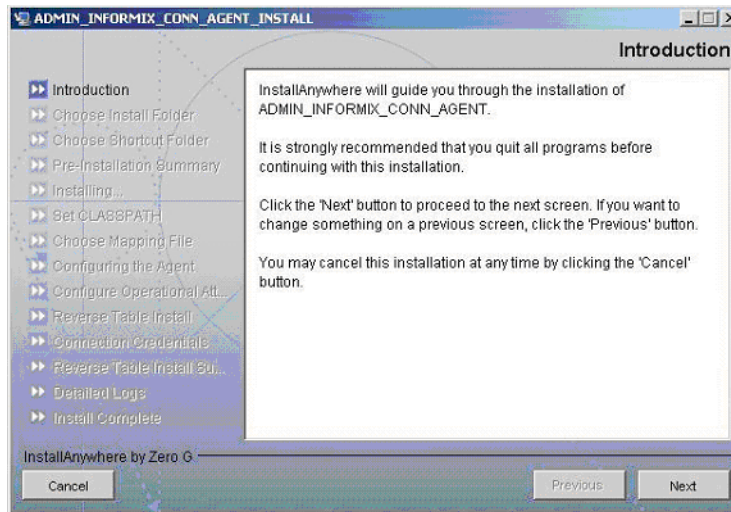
ADMIN_INFORMIX_CONN_AGENT_INSTALL

Introduction

Introduction
Choose Install Folder
Choose Shortcut Folder
Pre-Installation Summary
Installing...
Set CLASSPATH
Choose Mapping File
Configuring the Agent
Configure Operational Att...
Reverse Table Install
Connection Credentials
Reverse Table Install Su...
Detailed Logs
Install Complete

InstallAnywhere will guide you through the installation of ADMIN_INFORMIX_CONN_AGENT.

It is strongly recommended that you quit all programs before continuing with this installation.

Click the 'Next' button to proceed to the next screen. If you want to change something on a previous screen, click the 'Previous' button.

You may cancel this installation at any time by clicking the 'Cancel' button.

InstallAnywhere by Zero G

Cancel

Previous

Next